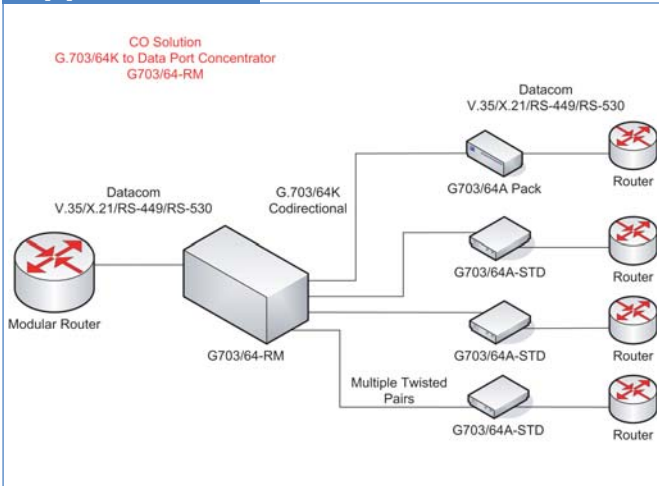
CO Solution
G.703/64K to Data Port Concentrator
G703/64-RM

Datacom
V.35/X.21/RS-449/RS-530

Datacom
V.35/X.21/RS-449/RS-530

G.703/64K
Codirectional

G703/64A Pack

Router

Modular Router

G703/64A-STD

Router

G703/64-RM

G703/64A-STD

Router

Multiple Twisted
Pairs

G703/64A-STD

Router